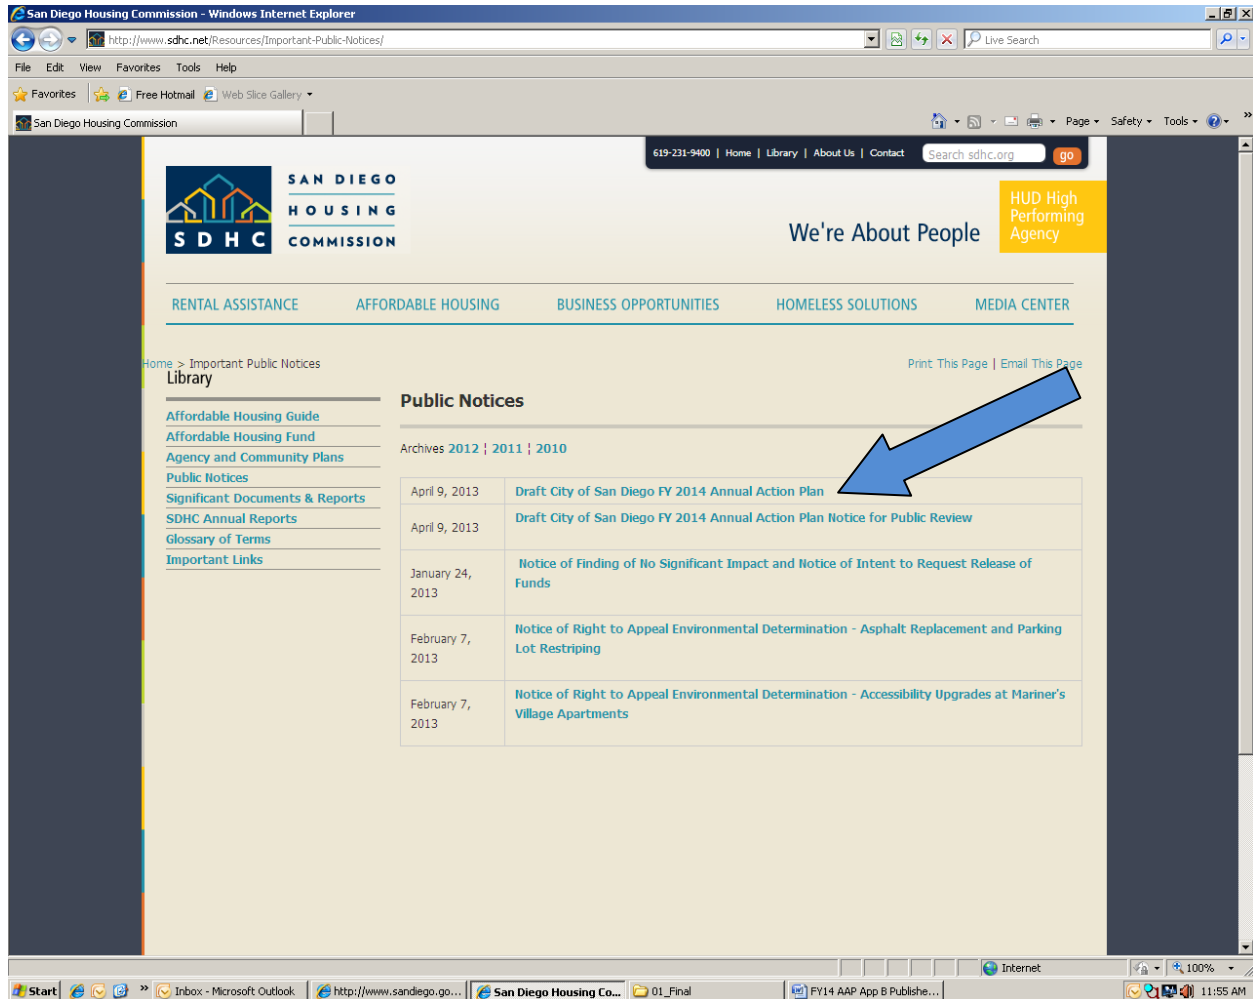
San Diego Housing Commission - Windows Internet Explorer

http://www.sdhc.net/Resources/Important-Public-Notices/

Live Search

File Edit View Favorites Tools Help

Favorites Free Hotmail Web Slice Gallery

San Diego Housing Commission

Page Safety Tools

619-231-9400 | Home | Library | About Us | Contact

Search sdhc.org go

SAN DIEGO HOUSING COMMISSION

S D H C

We're About People

HUD High Performing Agency

RENTAL ASSISTANCE AFFORDABLE HOUSING BUSINESS OPPORTUNITIES HOMELESS SOLUTIONS MEDIA CENTER

Home > Important Public Notices

Print This Page | Email This Page

Library

Affordable Housing Guide
Affordable Housing Fund
Agency and Community Plans
Public Notices
Significant Documents & Reports
SDHC Annual Reports
Glossary of Terms
Important Links

Public Notices

Archives 2012 ¦ 2011 ¦ 2010

| April 9, 2013 | Draft City of San Diego FY 2014 Annual Action Plan |
|---|---|
| April 9, 2013 | Draft City of San Diego FY 2014 Annual Action Plan Notice for Public Review |
| January 24, 2013 | Notice of Finding of No Significant Impact and Notice of Intent to Request Release of Funds |
| February 7, 2013 | Notice of Right to Appeal Environmental Determination - Asphalt Replacement and Parking Lot Restriping |
| February 7, 2013 | Notice of Right to Appeal Environmental Determination - Accessibility Upgrades at Mariner's Village Apartments |

Internet 100%

Start Inbox - Microsoft Outlook http://www.sandiego.go... San Diego Housing Co... 01_Final FY14 AAP App B Publishe... 11:55 AM